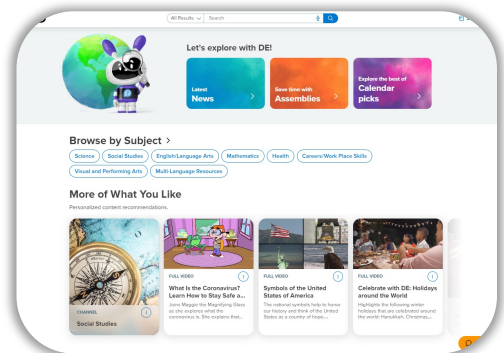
All Results Search

Let's explore with DE!

Latest News

Save time with Assemblies

Explore the best of Calendar picks

Browse by Subject >

Science
Social Studies
English/Language Arts
Mathematics
Health
Careers/Work Place Skills
Visual and Performing Arts
Multi-Language Resources

More of What You Like

Personalized content recommendations.

CHANNEL
Social Studies

FULL VIDEO
What Is the Coronavirus? Learn How to Stay Safe a...
Jams Maggie the Magnifying Glass as she explains what the coronavirus is. She explains that...

FULL VIDEO
Symbols of the United States of America
The national symbols help to honor our history and think of the United States as a country of hope...

FULL VIDEO
Celebrate with DE: Holidays around the World
Highlights the following winter holidays that are celebrated around the world: Hanukkah, Christmas,...